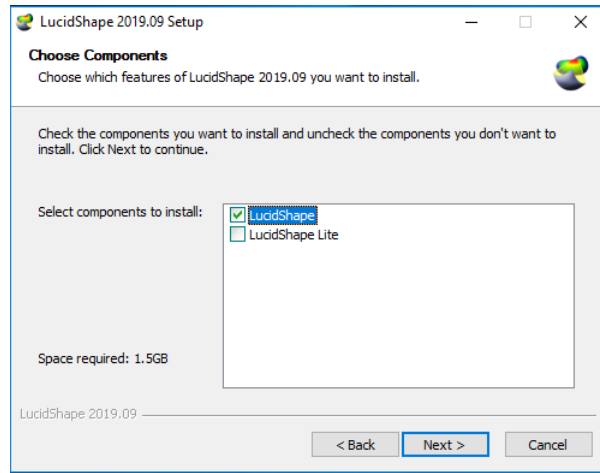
LucidShape 2019.09 Setup

Choose Components
Choose which features of LucidShape 2019.09 you want to install.

Check the components you want to install and uncheck the components you don't want to install. Click Next to continue.

Select components to install:

LucidShape
LucidShape Lite

Space required: 1.5GB

LucidShape 2019.09

< Back
Next >
Cancel